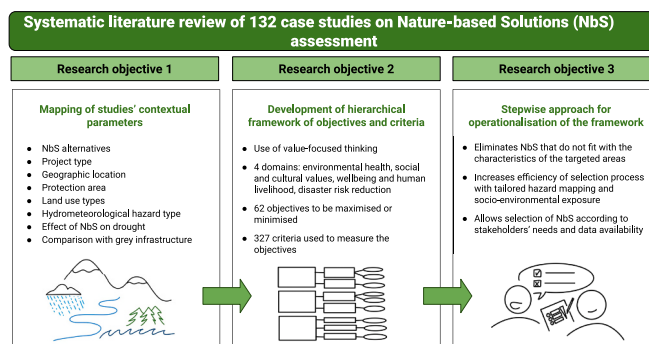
Systematic literature review of 132 case studies on Nature-based Solutions (NbS) assessment

Research objective 1

Mapping of studies' contextual parameters

- NbS alternatives
- Project type
- Geographic location
- Protection area
- Land use types
- Hydrometeorological hazard type
- Effect of NbS on drought
- Comparison with grey infrastructure

Research objective 2

Development of hierarchical framework of objectives and criteria

- Use of value-focused thinking
- 4 domains: environmental health, social and cultural values, wellbeing and human livelihood, disaster risk reduction
- 62 objectives to be maximised or minimised
- 327 criteria used to measure the objectives

Research objective 3

Stepwise approach for operationalisation of the framework

- Eliminates NbS that do not fit with the characteristics of the targeted areas
- Increases efficiency of selection process with tailored hazard mapping and socio-environmental exposure
- Allows selection of NbS according to stakeholders' needs and data availability